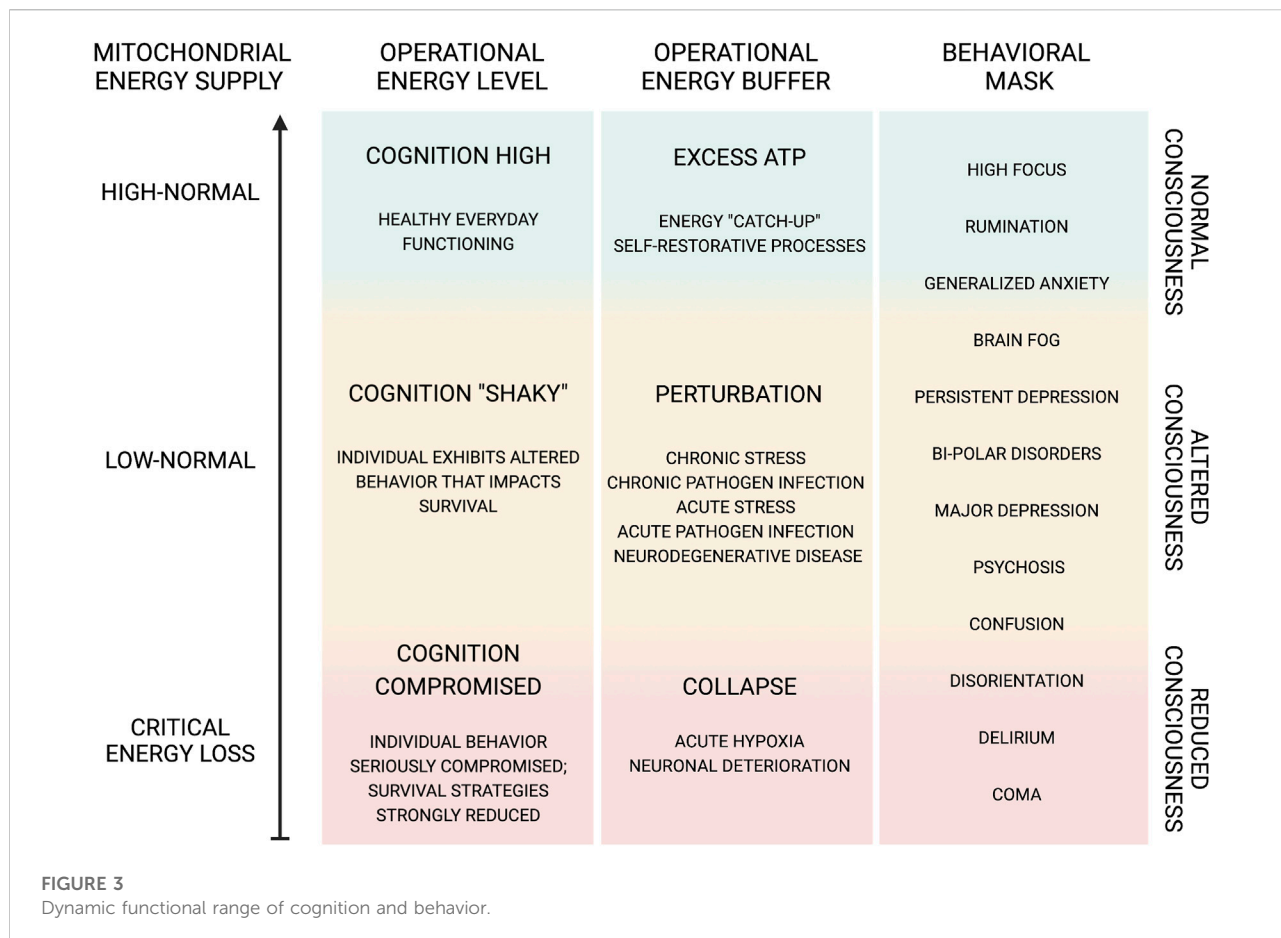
| MITOCHONDRIAL ENERGY SUPPLY | OPERATIONAL ENERGY LEVEL | OPERATIONAL ENERGY BUFFER | BEHAVIORAL MASK | |
|---|---|---|---|---|
| HIGH-NORMAL | COGNITION HIGH<br>HEALTHY EVERYDAY FUNCTIONING | EXCESS ATP<br>ENERGY "CATCH-UP" SELF-RESTORATIVE PROCESSES | HIGH FOCUS<br>RUMINATION<br>GENERALIZED ANXIETY | NORMAL CONSCIOUSNESS |
| LOW-NORMAL | COGNITION "SHAKY"<br>INDIVIDUAL EXHIBITS ALTERED BEHAVIOR THAT IMPACTS SURVIVAL | PERTURBATION<br>CHRONIC STRESS<br>CHRONIC PATHOGEN INFECTION<br>ACUTE STRESS<br>ACUTE PATHOGEN INFECTION<br>NEURODEGENERATIVE DISEASE | BRAIN FOG<br>PERSISTENT DEPRESSION<br>BI-POLAR DISORDERS<br>MAJOR DEPRESSION<br>PSYCHOSIS | ALTERED CONSCIOUSNESS |
| CRITICAL ENERGY LOSS | COGNITION COMPROMISED<br>INDIVIDUAL BEHAVIOR SERIOUSLY COMPROMISED; SURVIVAL STRATEGIES STRONGLY REDUCED | COLLAPSE<br>ACUTE HYPOXIA<br>NEURONAL DETERIORATION | CONFUSION<br>DISORIENTATION<br>DELIRIUM<br>COMA | REDUCED CONSCIOUSNESS |

FIGURE 3
Dynamic functional range of cognition and behavior.